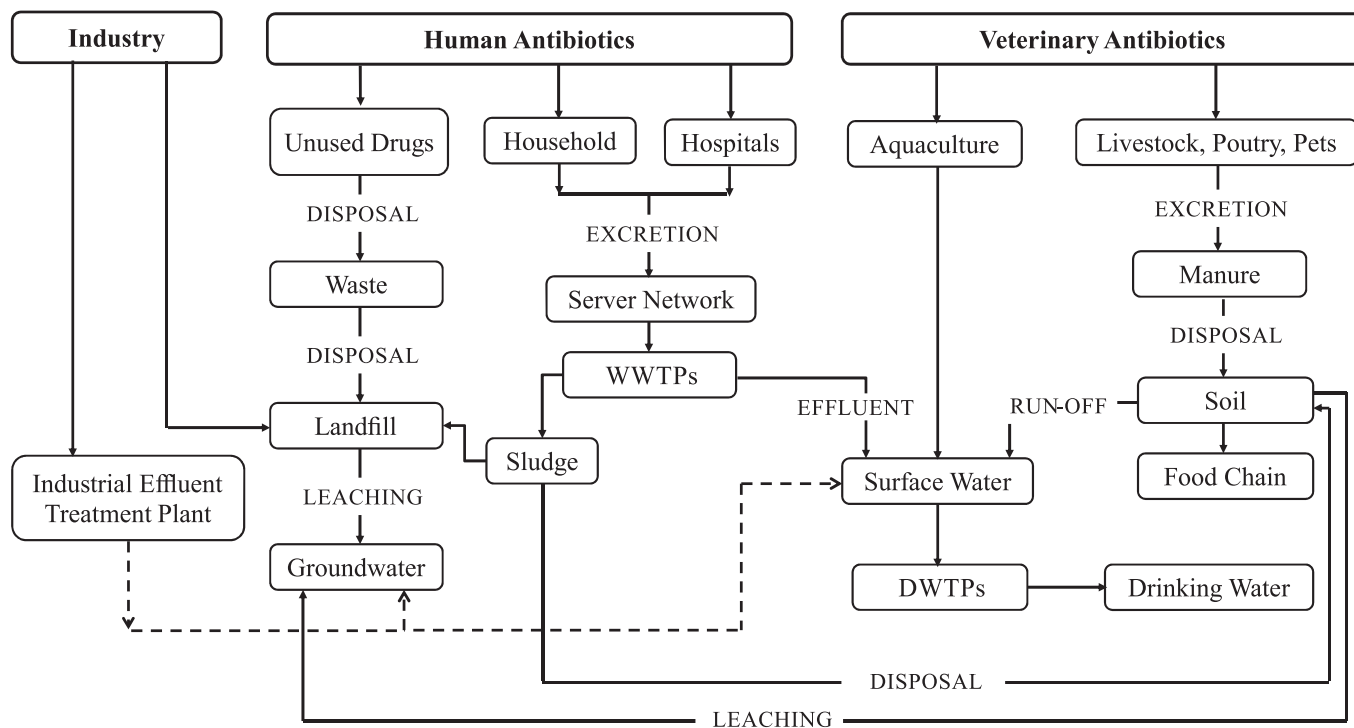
Industry

Human Antibiotics

Veterinary Antibiotics

Unused Drugs

Household

Hospitals

Aquaculture

Livestock, Poutry, Pets

DISPOSAL

EXCRETION

EXCRETION

Waste

Server Network

Manure

DISPOSAL

DISPOSAL

WWTPs

Soil

EFFLUENT

RUN-OFF

Landfill

Sludge

Food Chain

Surface Water

LEACHING

Industrial Effluent Treatment Plant

Groundwater

DWTPs

Drinking Water

DISPOSAL

LEACHING